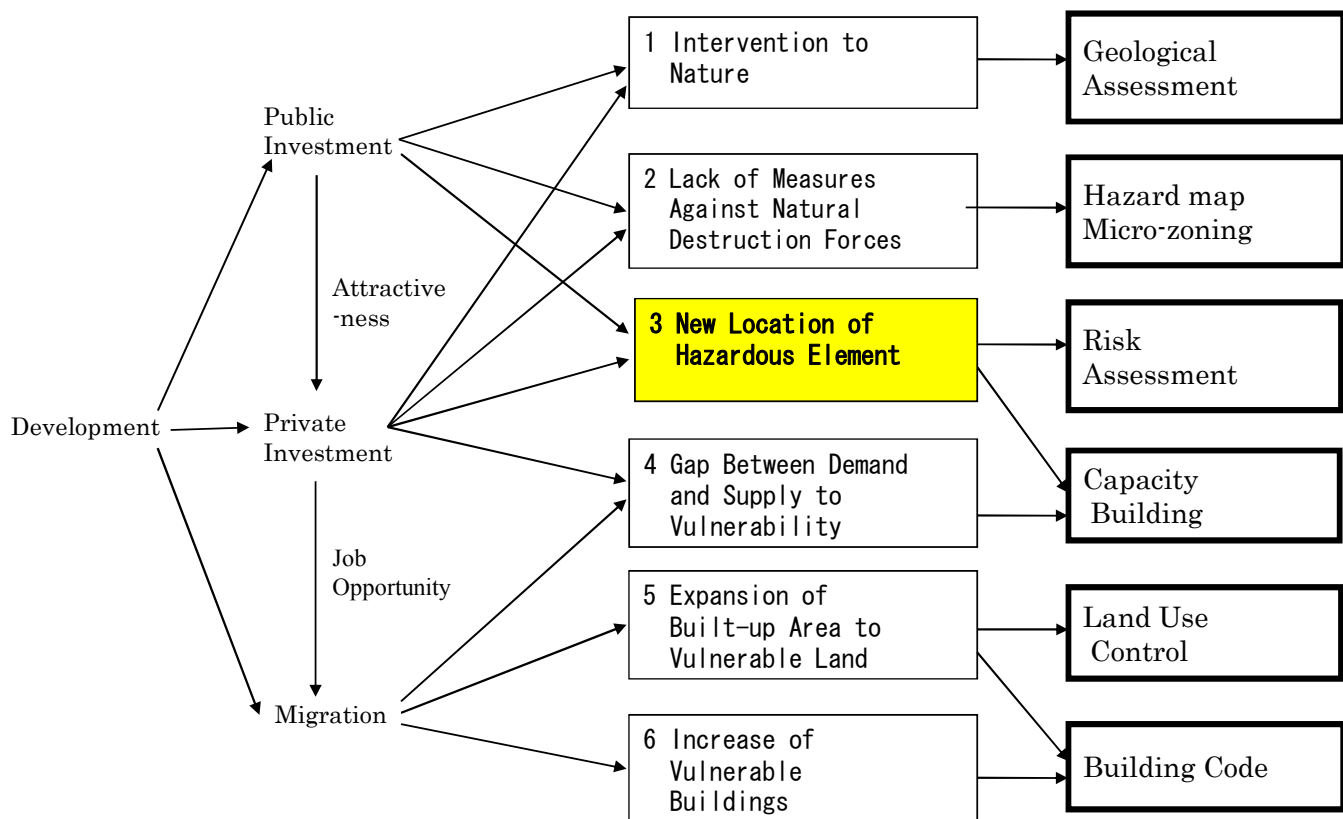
Development

Public Investment

Attractive -ness

Private Investment

Job Opportunity

Migration

1 Intervention to Nature

2 Lack of Measures Against Natural Destruction Forces

3 New Location of Hazardous Element

4 Gap Between Demand and Supply to Vulnerability

5 Expansion of Built-up Area to Vulnerable Land

6 Increase of Vulnerable Buildings

Geological Assessment

Hazard map Micro-zoning

Risk Assessment

Capacity Building

Land Use Control

Building Code